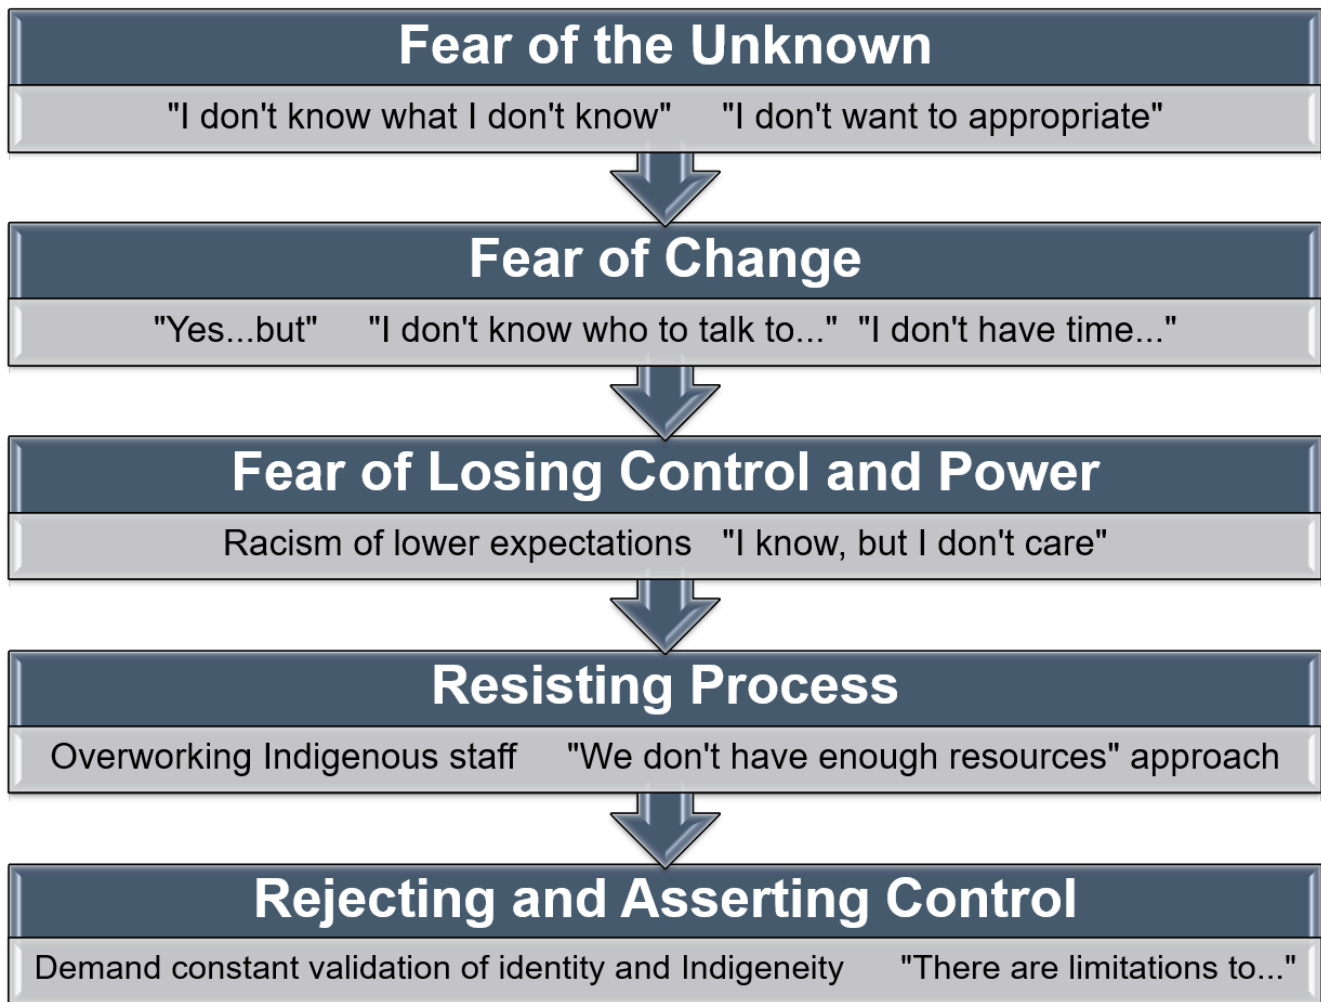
Fear of the Unknown

"I don't know what I don't know" "I don't want to appropriate"

Fear of Change

"Yes...but" "I don't know who to talk to..." "I don't have time..."

Fear of Losing Control and Power

Racism of lower expectations "I know, but I don't care"

Resisting Process

Overworking Indigenous staff "We don't have enough resources" approach

Rejecting and Asserting Control

Demand constant validation of identity and Indigeneity "There are limitations to..."